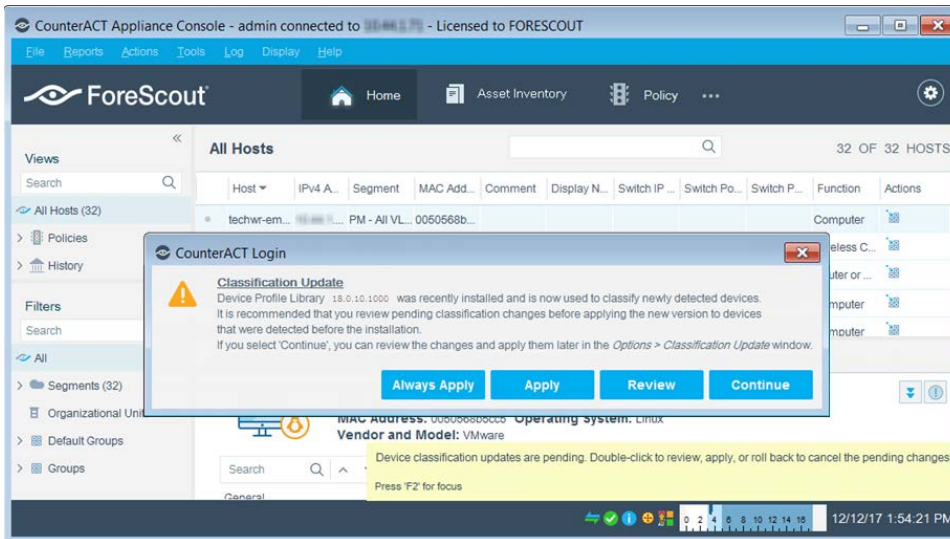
CounterACT Appliance Console - admin connected to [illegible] - Licensed to FORESCOUT

File Reports Actions Tools Log Display Help

ForeScout

Home Asset Inventory Policy •••

Views

Search

All Hosts (32)

Policies

History

Filters

Search

All

Segments (32)

Organizational Unit

Default Groups

Groups

All Hosts

32 OF 32 HOSTS

| Host | IPv4 A... | Segment | MAC Add... | Comment | Display N... | Switch IP ... | Switch Po... | Switch P... | Function | Actions |
|---|---|---|---|---|---|---|---|---|---|---|
| techwr-em... | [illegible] | PM - All VL... | 0050568b... | | | | | | Computer | |
| | | | | | | | | | ...eless C... | |
| | | | | | | | | | ...uter or ... | |
| | | | | | | | | | ...mputer | |
| | | | | | | | | | ...mputer | |

CounterACT Login

Classification Update

Device Profile Library 18.0.10.1000 was recently installed and is now used to classify newly detected devices. It is recommended that you review pending classification changes before applying the new version to devices that were detected before the installation.

If you select 'Continue', you can review the changes and apply them later in the Options > Classification Update window.

Always Apply Apply Review Continue

MAC Address: 0050568b8cc5 Operating System: Linux

Vendor and Model: VMware

Search

General

Device classification updates are pending. Double-click to review, apply, or roll back to cancel the pending changes

Press 'F2' for focus

0 2 4 6 8 10 12 14 16

12/12/17 1:54:21 PM